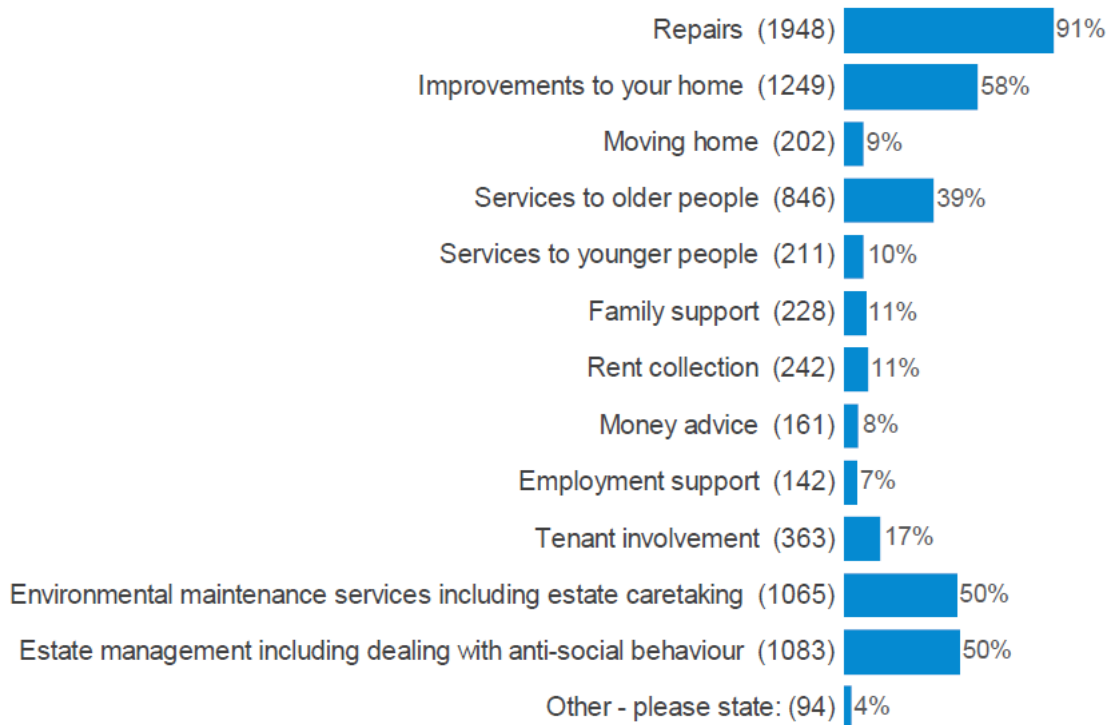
Repairs (1948) 91%

Improvements to your home (1249) 58%

Moving home (202) 9%

Services to older people (846) 39%

Services to younger people (211) 10%

Family support (228) 11%

Rent collection (242) 11%

Money advice (161) 8%

Employment support (142) 7%

Tenant involvement (363) 17%

Environmental maintenance services including estate caretaking (1065) 50%

Estate management including dealing with anti-social behaviour (1083) 50%

Other - please state: (94) 4%